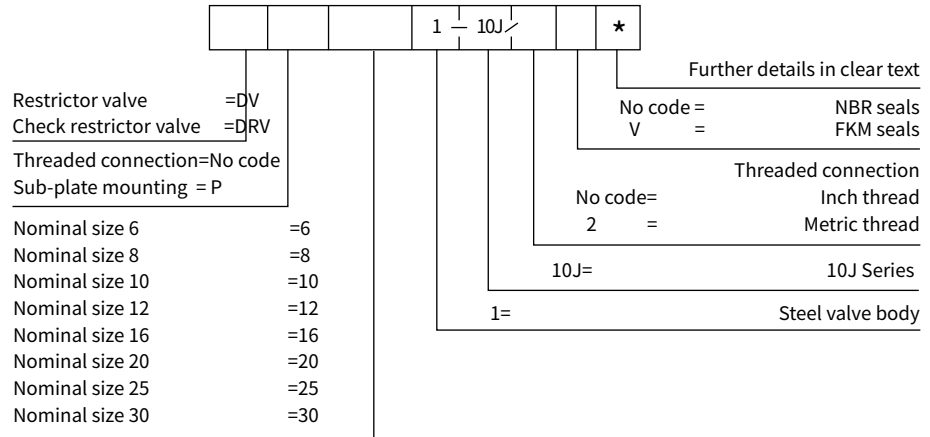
1 — 10J /   *

Further details in clear text
No code = NBR seals
V = FKM seals

Restrictor valve =DV
Check restrictor valve =DRV

Threaded connection=No code
Sub-plate mounting = P

Threaded connection
No code= Inch thread
2 = Metric thread

10J= 10J Series

1= Steel valve body

Nominal size 6 =6
Nominal size 8 =8
Nominal size 10 =10
Nominal size 12 =12
Nominal size 16 =16
Nominal size 20 =20
Nominal size 25 =25
Nominal size 30 =30